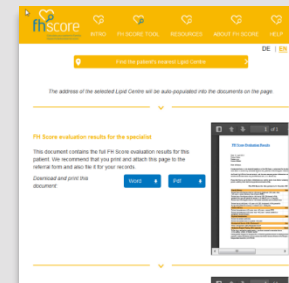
fhScore

INTRO FH SCORE TOOL RESOURCES ABOUT FH SCORE HELP

DE | EN

Find the patient's nearest Lipid Centre

The address of the selected Lipid Centre will be auto-populated into the documents on the page.

FH Score evaluation results for the specialist

This document contains the full FH Score evaluation results for this patient. We recommend that you print and attach this page to the referral form and also file it for your records.

Download and print this document

Word

Pdf

of 1

FH Score Evaluation Results